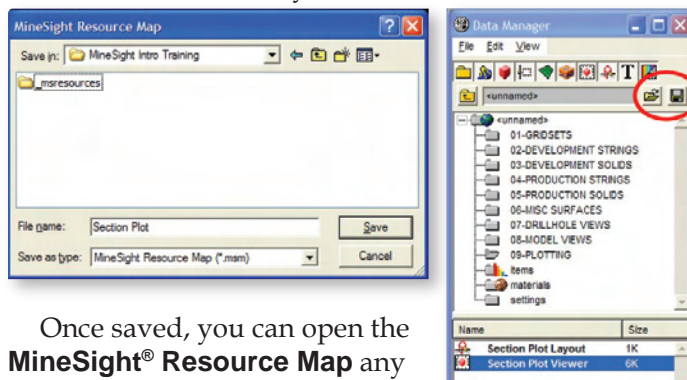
MineSight Resource Map

Save in: MineSight Intro Training

_msresources

File name: Section Plot

Save

Save as type: MineSight Resource Map (*.msm)

Cancel

Data Manager

File Edit View

<unnamed>

<unnamed>
01-GRIDSETS
02-DEVELOPMENT STRINGS
03-DEVELOPMENT SOLIDS
04-PRODUCTION STRINGS
05-PRODUCTION SOLIDS
06-MISC SURFACES
07-DRILLHOLE VIEWS
08-MODEL VIEWS
09-PLOTTING
items
materials
settings

| Name | Size |
|---|---|
| Section Plot Layout | 1K |
| Section Plot Viewer | 6K |

Once saved, you can open the **MineSight® Resource Map** any